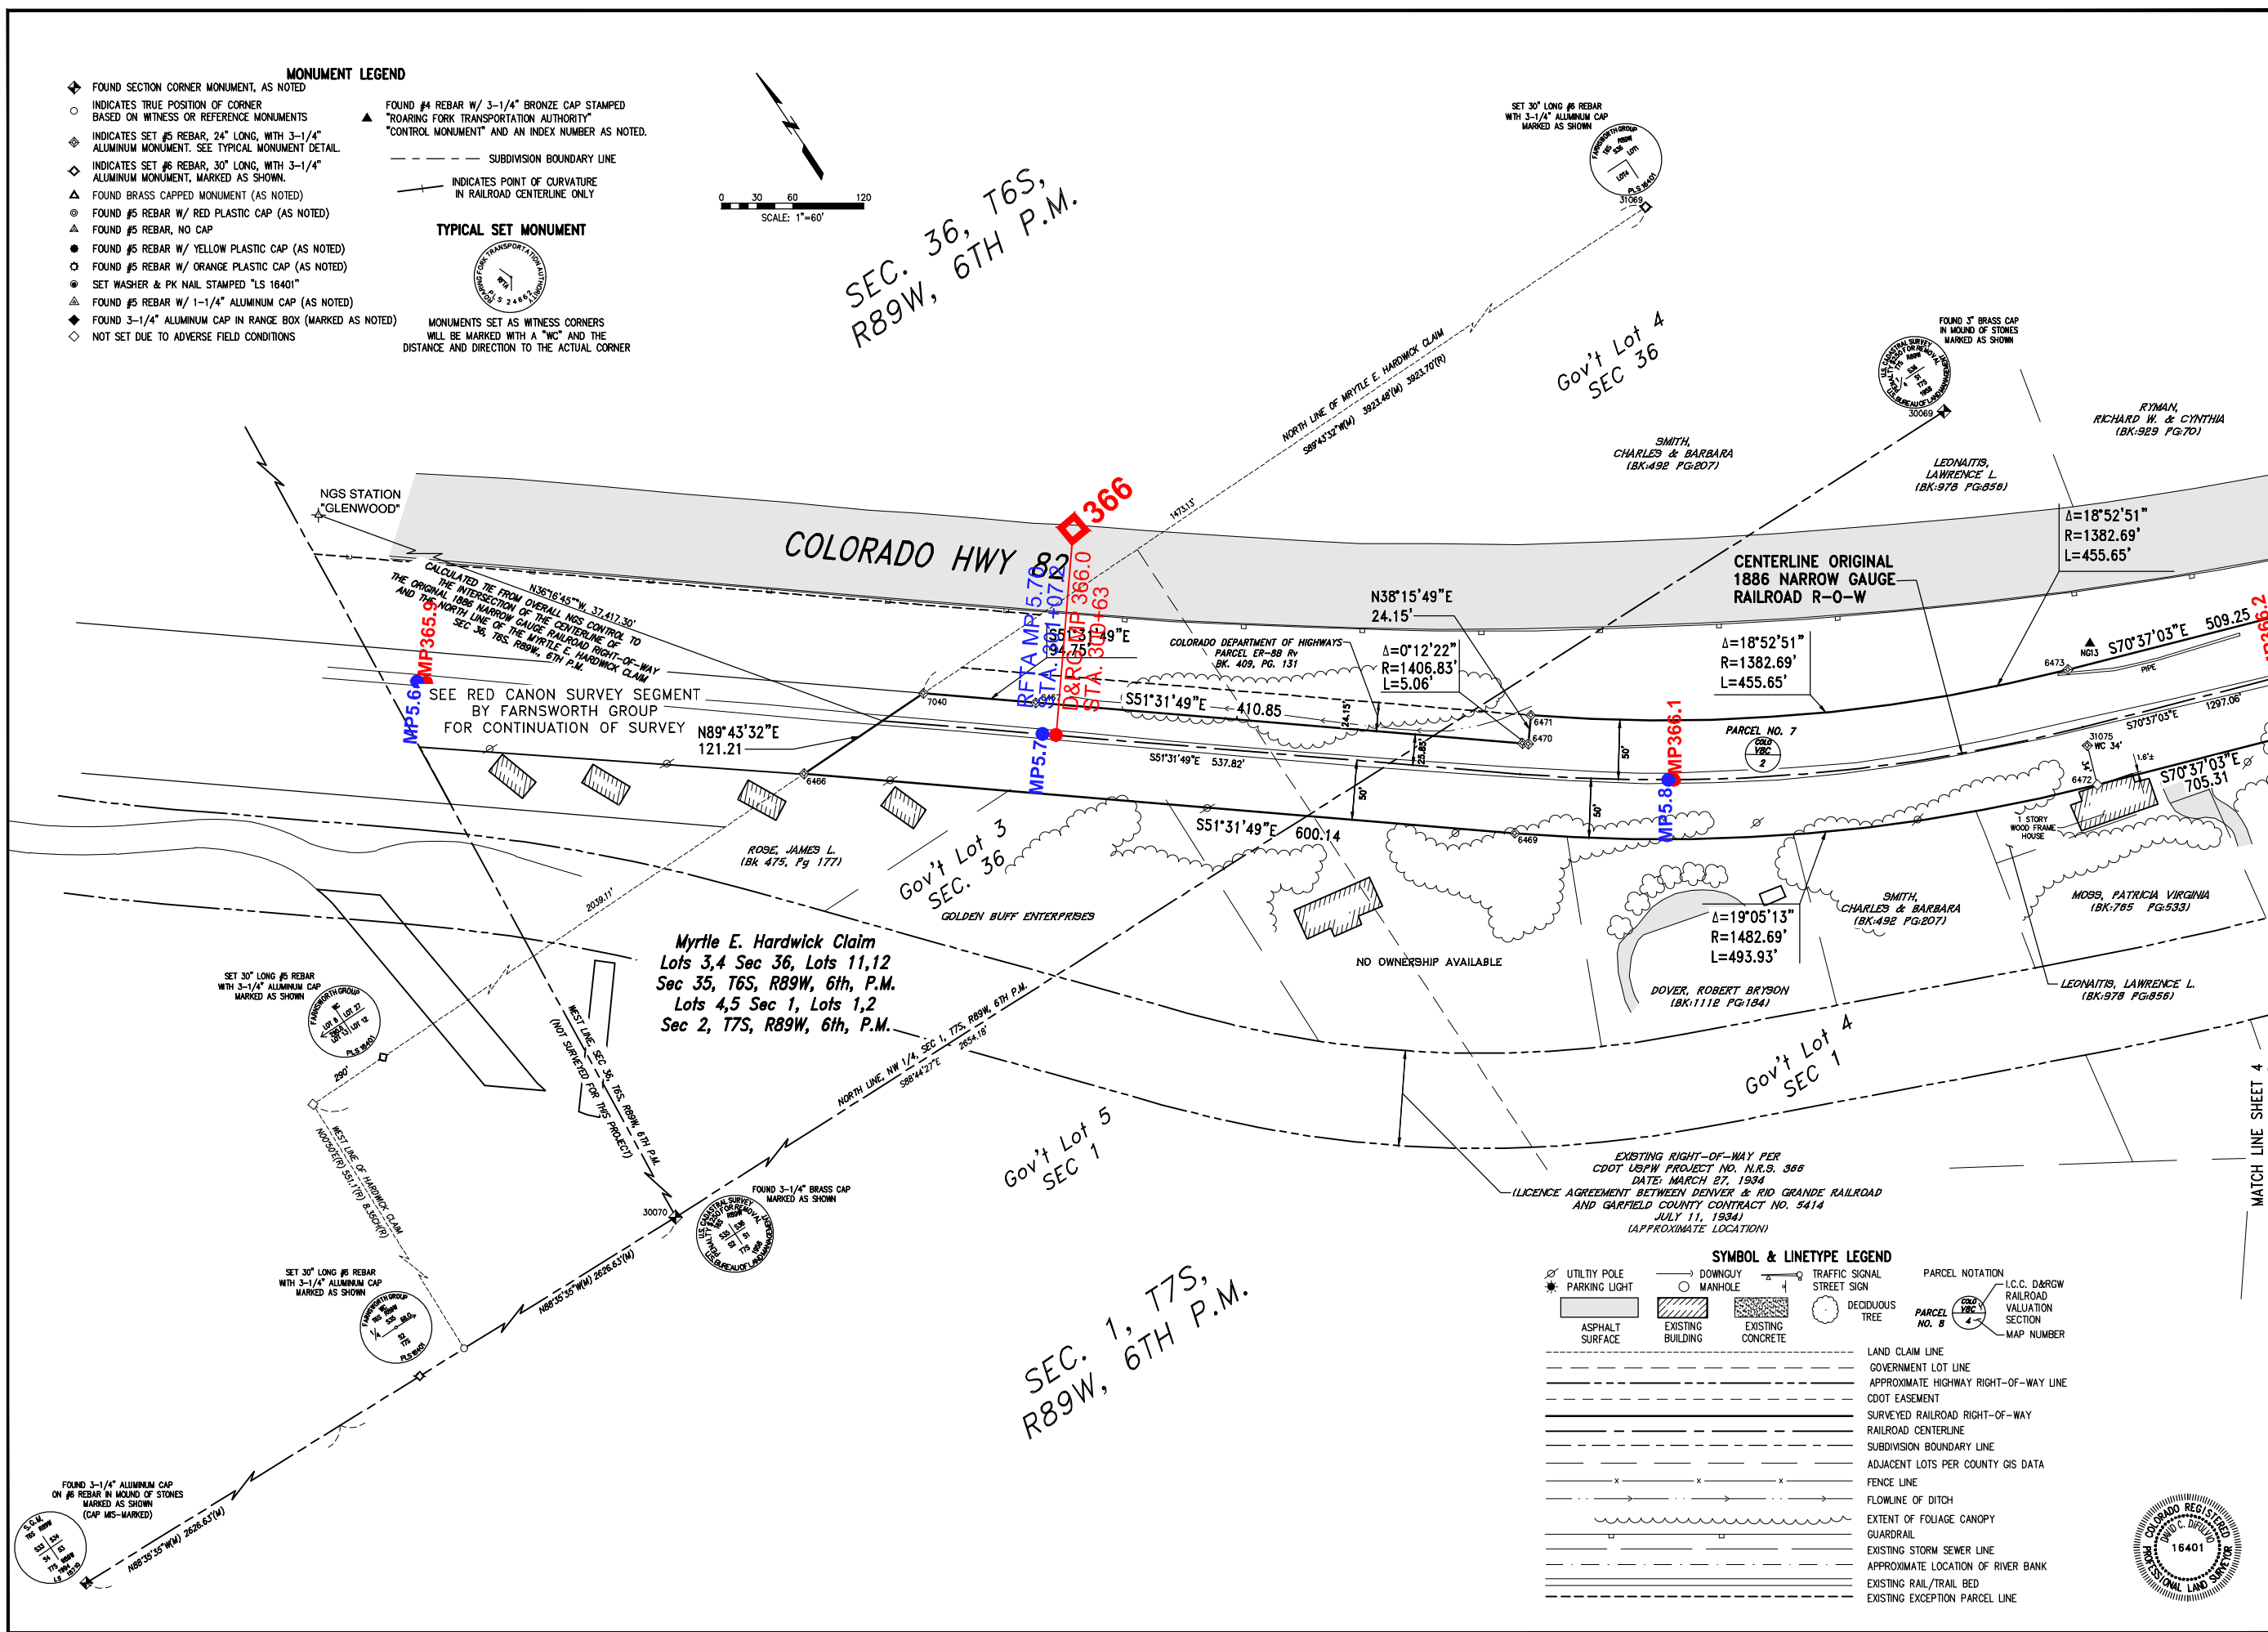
MONUMENT LEGEND

FOUND SECTION CORNER MONUMENT, AS NOTED
INDICATES TRUE POSITION OF CORNER BASED ON WITNESS OR REFERENCE MONUMENTS
INDICATES SET #5 REBAR, 24" LONG, WITH 3-1/4" ALUMINUM MONUMENT. SEE TYPICAL MONUMENT DETAIL.
INDICATES SET #6 REBAR, 30" LONG, WITH 3-1/4" ALUMINUM MONUMENT, MARKED AS SHOWN.
FOUND BRASS CAPPED MONUMENT (AS NOTED)
FOUND #5 REBAR W/ RED PLASTIC CAP (AS NOTED)
FOUND #5 REBAR, NO CAP
FOUND #5 REBAR W/ YELLOW PLASTIC CAP (AS NOTED)
FOUND #5 REBAR W/ ORANGE PLASTIC CAP (AS NOTED)
SET WASHER & PK NAIL STAMPED "LS 16401"
FOUND #5 REBAR W/ 1-1/4" ALUMINUM CAP (AS NOTED)
FOUND 3-1/4" ALUMINUM CAP IN RANGE BOX (MARKED AS NOTED)
NOT SET DUE TO ADVERSE FIELD CONDITIONS

FOUND #4 REBAR W/ 3-1/4" BRONZE CAP STAMPED "ROARING FORK TRANSPORTATION AUTHORITY" "CONTROL MONUMENT" AND AN INDEX NUMBER AS NOTED.
SUBDIVISION BOUNDARY LINE
INDICATES POINT OF CURVATURE IN RAILROAD CENTERLINE ONLY

TYPICAL SET MONUMENT
ROARING FORK TRANSPORTATION AUTHORITY RFTA PLS 24662
MONUMENTS SET AS WITNESS CORNERS WILL BE MARKED WITH A "WC" AND THE DISTANCE AND DIRECTION TO THE ACTUAL CORNER

0 30 60 120
SCALE: 1"=60'

SEC. 36, T6S, R89W, 6TH P.M.

SET 30" LONG #6 REBAR WITH 3-1/4" ALUMINUM CAP MARKED AS SHOWN
FARNSWORTH GROUP
31069

NORTH LINE OF MRYTLE E. HARDWICK CLAIM S89°43'32"W(M) 3923.48'(M) 3923.70'(R)
1473.13'

Gov't Lot 4 SEC 36

FOUND 3" BRASS CAP IN MOUND OF STONES MARKED AS SHOWN
U.S. CADASTRAL SURVEY
30069

RYMAN, RICHARD W. & CYNTHIA (BK:929 PG:70)
SMITH, CHARLES & BARBARA (BK:492 PG:207)
LEONAITIS, LAWRENCE L. (BK:978 PG:856)

NGS STATION "GLENWOOD"

COLORADO HWY 82

366
RFTA MP 5.70
STA. 301+07.8
D&RGW MP 366.0
STA. 302+63

CALCULATED TIE FROM OVERALL NGS CONTROL TO THE INTERSECTION OF THE CENTERLINE OF THE ORIGINAL 1886 NARROW GAUGE RAILROAD RIGHT-OF-WAY AND THE NORTH LINE OF THE MYRTLE E. HARDWICK CLAIM SEC 36, T6S, R89W, 6TH P.M.
N36°16'45"W, 37,417.30'

S51°31'49"E 94.75'
N38°15'49"E 24.15'

COLORADO DEPARTMENT OF HIGHWAYS PARCEL ER-88 Rv BK. 409, PG. 131

Δ=0°12'22"
R=1406.83'
L=5.06'

CENTERLINE ORIGINAL 1886 NARROW GAUGE RAILROAD R-O-W

Δ=18°52'51"
R=1382.69'
L=455.65'

Δ=18°52'51"
R=1382.69'
L=455.65'

S70°37'03"E 509.25
NG13
6473
PIPE
S70°37'03"E 1297.06'
31075 WC 34'
1.6'±
6472
S70°37'03"E 705.31
366.2

MP365.9
MP5.6
SEE RED CANON SURVEY SEGMENT BY FARNSWORTH GROUP FOR CONTINUATION OF SURVEY
N89°43'32"E 121.21
7040
6467
S51°31'49"E 410.85
24.15'
6471
6470
25.85'
S51°31'49"E 537.82'
50'
MP5.7
6466
S51°31'49"E 600.14
50'
6469
MP366.1
MP5.8
50'
PARCEL NO. 7
COLO VBC 2

1 STORY WOOD FRAME HOUSE

ROSE, JAMES L. (Bk 475, Pg 177)
Gov't Lot 3 SEC. 36
GOLDEN BUFF ENTERPRISES
2039.11'

Myrtle E. Hardwick Claim
Lots 3,4 Sec 36, Lots 11,12
Sec 35, T6S, R89W, 6th, P.M.
Lots 4,5 Sec 1, Lots 1,2
Sec 2, T7S, R89W, 6th, P.M.

NO OWNERSHIP AVAILABLE

Δ=19°05'13"
R=1482.69'
L=493.93'

SMITH, CHARLES & BARBARA (BK:492 PG:207)
MOSS, PATRICIA VIRGINIA (BK:765 PG:533)
DOVER, ROBERT BRYSON (BK:1112 PG:184)
LEONAITIS, LAWRENCE L. (BK:978 PG:856)

SET 30" LONG #6 REBAR WITH 3-1/4" ALUMINUM CAP MARKED AS SHOWN
FARNSWORTH GROUP
290'

WEST LINE, SEC. 36, T6S, R89W, 6TH P.M. (NOT SURVEYED FOR THIS PROJECT)

NORTH LINE, NW 1/4, SEC 1, T7S, R89W, 6TH P.M. S88°44'27"E 2654.18'

Gov't Lot 4 SEC 1
Gov't Lot 5 SEC 1

WEST LINE OF HARDWICK CLAIM N00°50'E(R) 551.1'(R) 8.35CH(R)

FOUND 3-1/4" BRASS CAP MARKED AS SHOWN
30070
U.S. CADASTRAL SURVEY

N88°35'35"W(M) 2626.63'(M)

SET 30" LONG #6 REBAR WITH 3-1/4" ALUMINUM CAP MARKED AS SHOWN
FARNSWORTH GROUP

EXISTING RIGHT-OF-WAY PER CDOT USPW PROJECT NO. N.R.S. 366 DATE: MARCH 27, 1934
(LICENCE AGREEMENT BETWEEN DENVER & RIO GRANDE RAILROAD AND GARFIELD COUNTY CONTRACT NO. 5414 JULY 11, 1934) (APPROXIMATE LOCATION)

SEC. 1, T7S, R89W, 6TH P.M.

MATCH LINE SHEET 4

FOUND 3-1/4" ALUMINUM CAP ON #6 REBAR IN MOUND OF STONES MARKED AS SHOWN (CAP MIS-MARKED)
N88°35'35"W(M) 2626.63'(M)

SYMBOL & LINETYPE LEGEND
UTILITY POLE
PARKING LIGHT
DOWNGUY
MANHOLE
TRAFFIC SIGNAL
STREET SIGN
PARCEL NOTATION
ASPHALT SURFACE
EXISTING BUILDING
EXISTING CONCRETE
DECIDUOUS TREE
PARCEL NO. 8
I.C.C. D&RGW RAILROAD VALUATION SECTION
MAP NUMBER
LAND CLAIM LINE
GOVERNMENT LOT LINE
APPROXIMATE HIGHWAY RIGHT-OF-WAY LINE
CDOT EASEMENT
SURVEYED RAILROAD RIGHT-OF-WAY
RAILROAD CENTERLINE
SUBDIVISION BOUNDARY LINE
ADJACENT LOTS PER COUNTY GIS DATA
FENCE LINE
FLOWLINE OF DITCH
EXTENT OF FOLIAGE CANOPY
GUARDRAIL
EXISTING STORM SEWER LINE
APPROXIMATE LOCATION OF RIVER BANK
EXISTING RAIL/TRAIL BED
EXISTING EXCEPTION PARCEL LINE

COLORADO REGISTERED PROFESSIONAL LAND SURVEYOR
16401